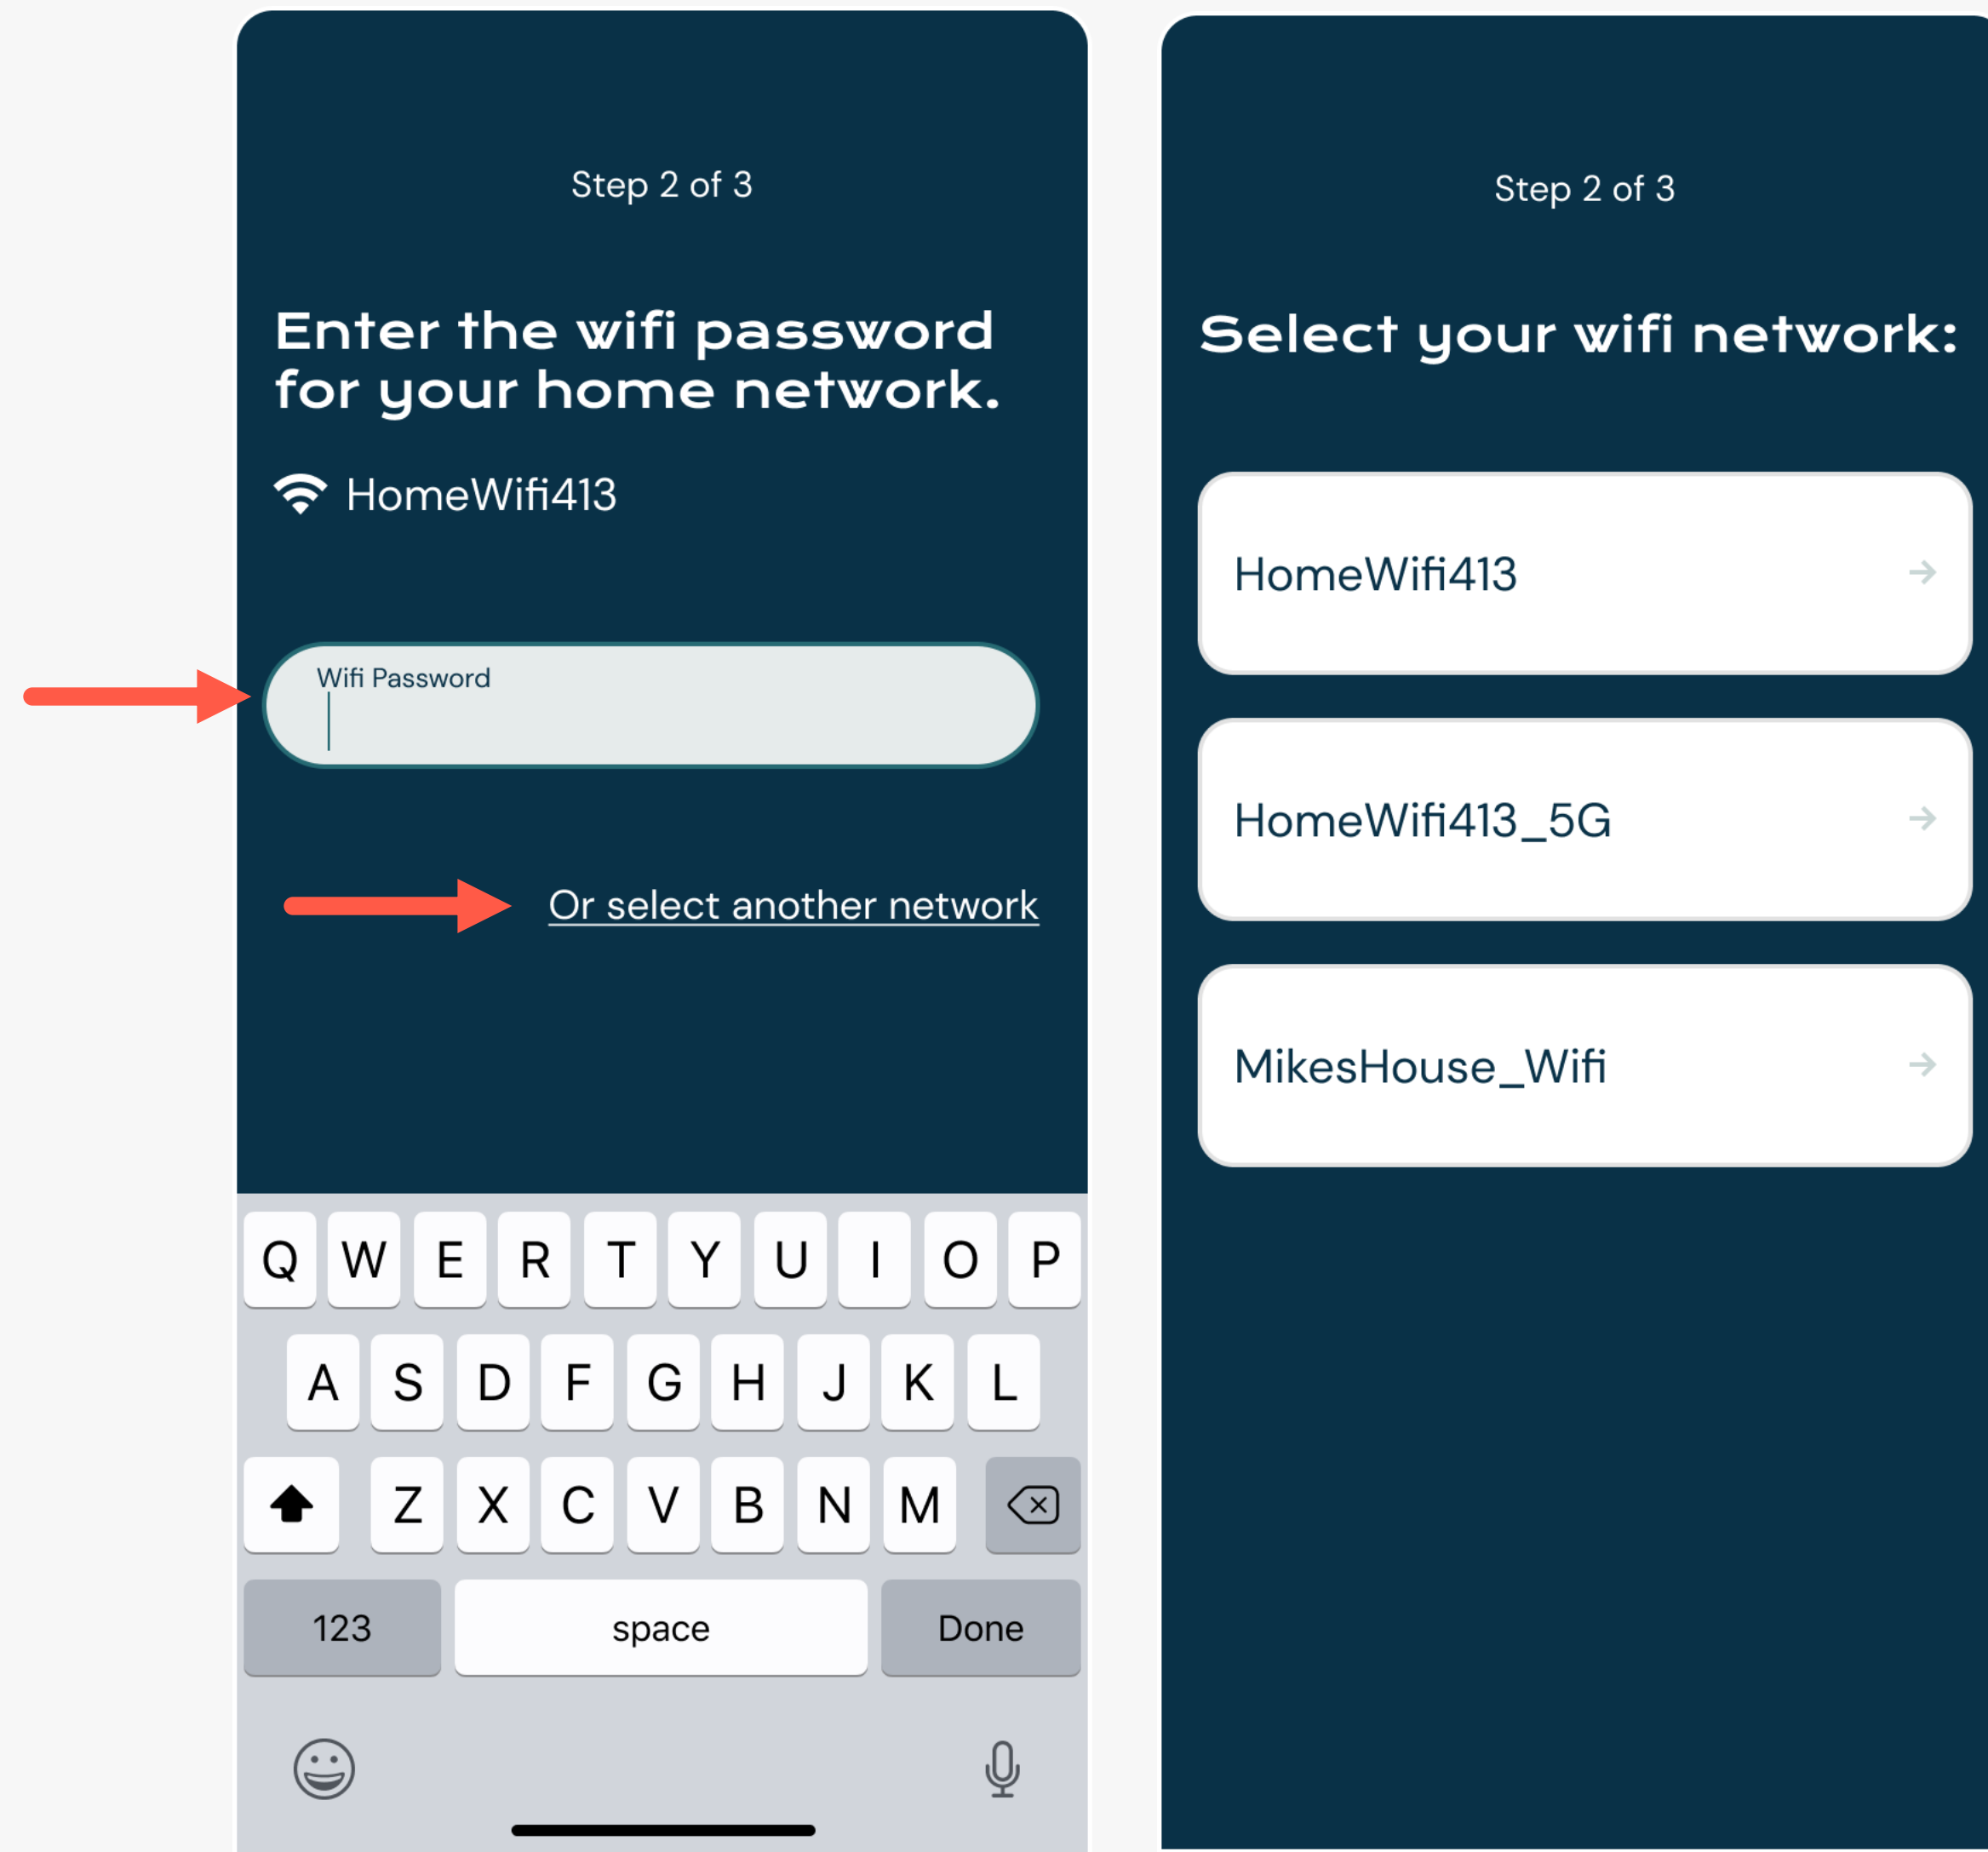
Step 2 of 3

Enter the wifi password for your home network.

HomeWifi413

Wifi Password

Or select another network

Q W E R T Y U I O P
A S D F G H J K L
Z X C V B N M

123 space Done

Step 2 of 3

Select your wifi network:

HomeWifi413

HomeWifi413_5G

MikesHouse_Wifi